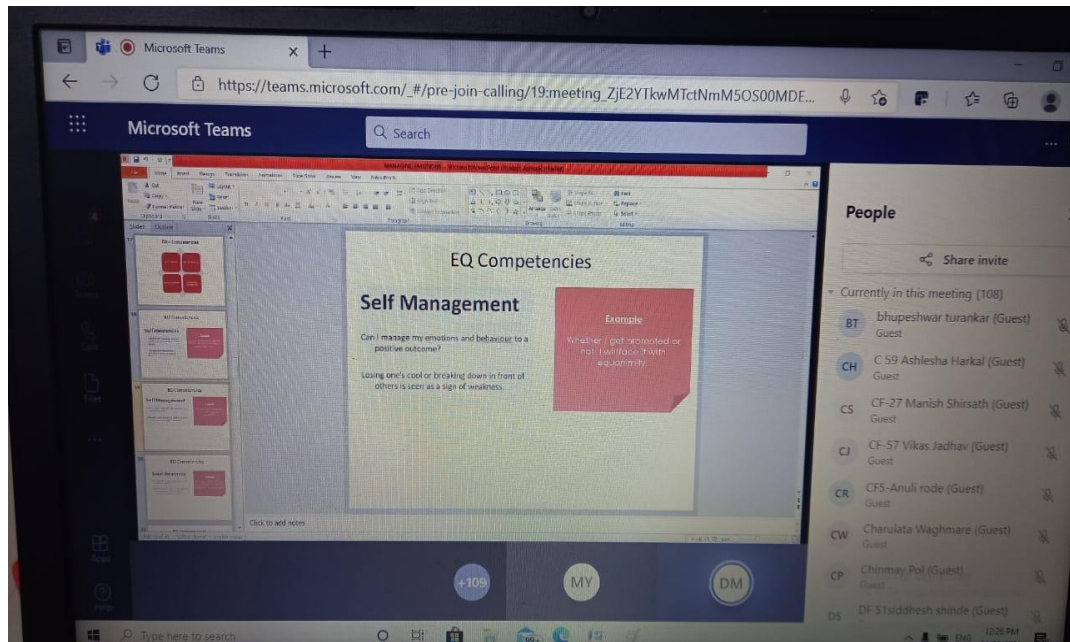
Microsoft Teams

https://teams.microsoft.com/_#/pre-join-calling/19:meeting_ZjE2YTkwMTctNmM5OS00MDE...

Microsoft Teams

Search

EQ Competencies

Self Management

Can I manage my emotions and behaviour to a positive outcome?

Losing one's cool or breaking down in front of others is seen as a sign of weakness.

Example

Whether I get promoted or not, I will face it with equanimity.

Click to add notes

People

Share invite

Currently in this meeting (108)

BT bhupeshwar turankar (Guest)
Guest

CH C 59 Ashlesha Harkal (Guest)
Guest

CS CF-27 Manish Shirsath (Guest)
Guest

CJ CF-57 Vikas Jadhav (Guest)
Guest

CR CF5-Anuli rode (Guest)
Guest

CW Charulata Waghmare (Guest)
Guest

CP Chinmay Pol (Guest)
Guest

DS DF 51siddhesh shinde (Guest)

+109

MY

DM

Type here to search

ENG